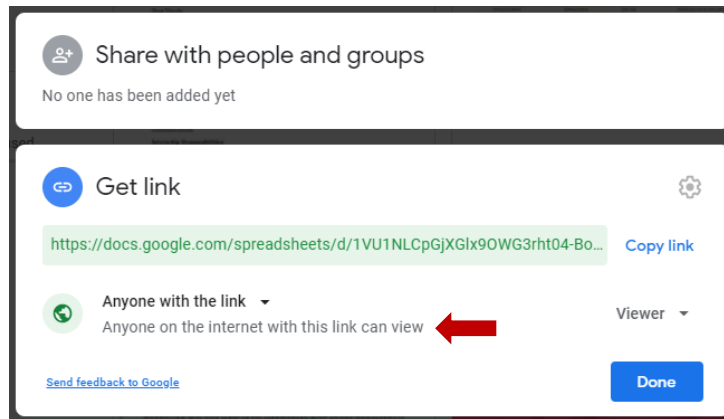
Share with people and groups

No one has been added yet

Get link

https://docs.google.com/spreadsheets/d/1VU1NLCpGjXGlx9OWG3rht04-Bo...

Copy link

Anyone with the link

Anyone on the internet with this link can view

Viewer

Send feedback to Google

Done